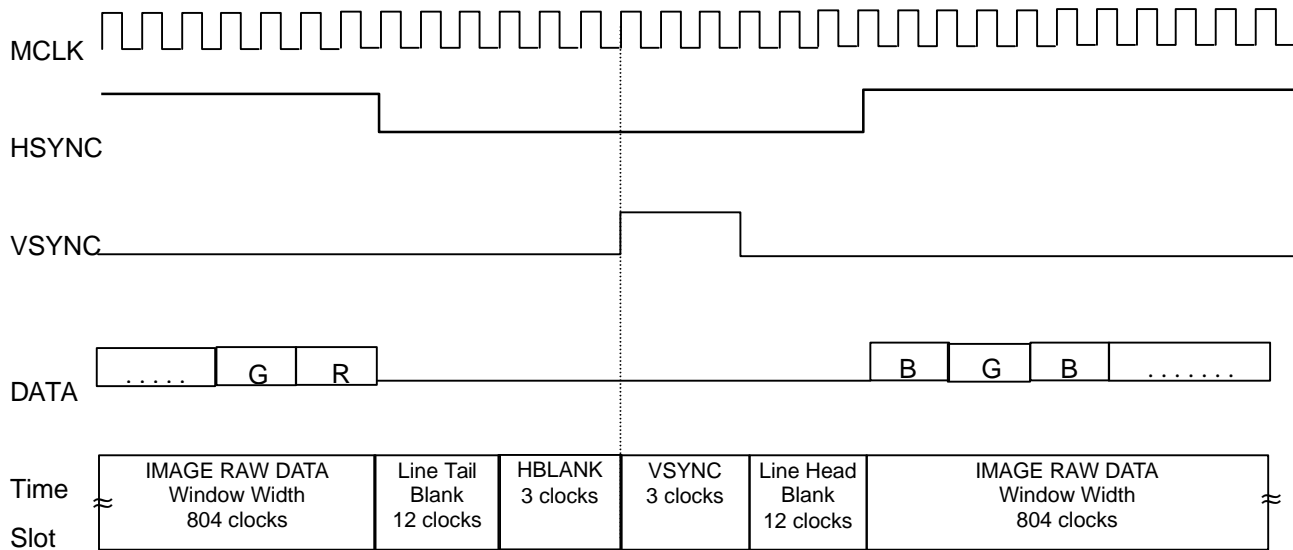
MCLK

HSYNC

VSYNC

DATA

. . . . . G R

B G B . . . . . . .

Time Slot

| IMAGE RAW DATA Window Width 804 clocks | Line Tail Blank 12 clocks | HBLANK 3 clocks | VSYNC 3 clocks | Line Head Blank 12 clocks | IMAGE RAW DATA Window Width 804 clocks |
|---|---|---|---|---|---|